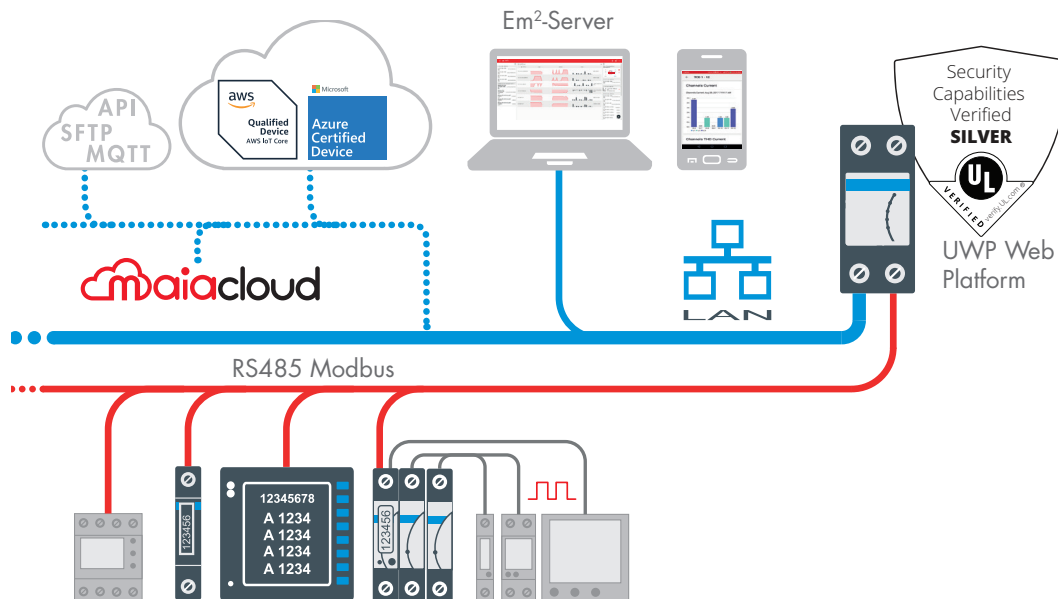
Em$^2$-Server

API
SFTP
MQTT

aws
Qualified Device
AWS IoT Core

Microsoft
Azure Certified Device

maiacloud

LAN

Security Capabilities Verified
SILVER
UL
VERIFIED
verify.UL.com

UWP Web Platform

RS485 Modbus

12345678
A 1234
A 1234
A 1234
A 1234

123456

123456